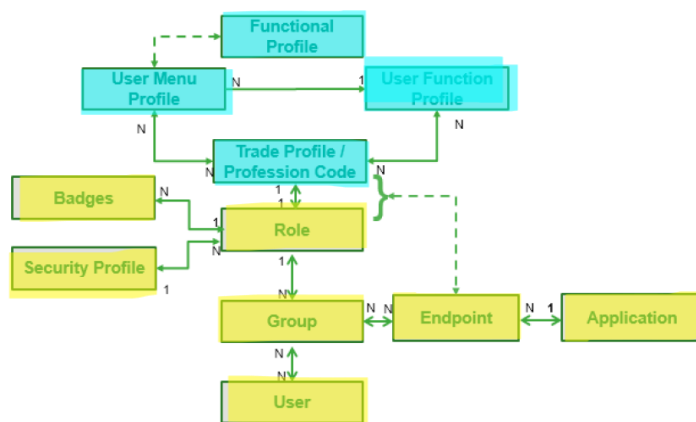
Functional Profile

User Menu Profile

N

1

User Function Profile

N

N

Trade Profile / Profession Code

N

N

Badges

N

1

1

1

Role

N

Security Profile

N

1

N

Group

N

N

Endpoint

N

1

Application

N

N

User